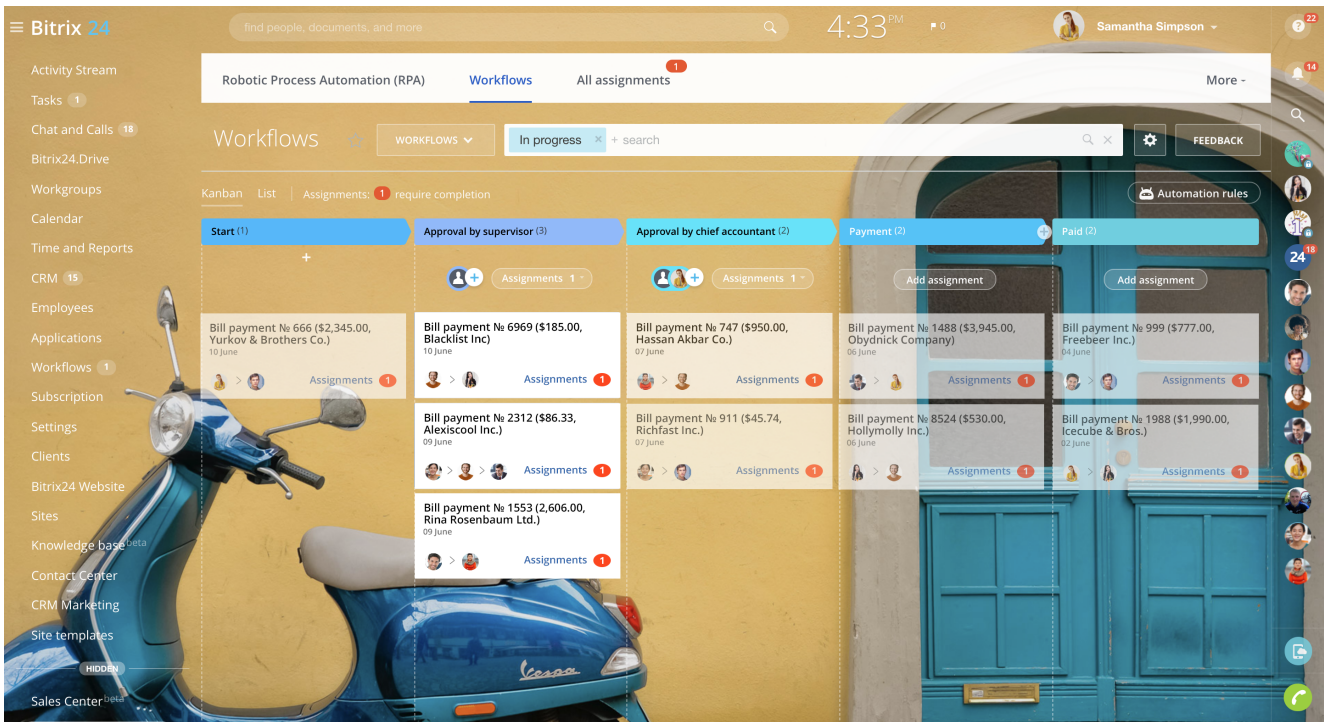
Bitrix 24

find people, documents, and more

4:33 PM

0

Samantha Simpson

22

14

18

Activity Stream
Tasks 1
Chat and Calls 18
Bitrix24.Drive
Workgroups
Calendar
Time and Reports
CRM 15
Employees
Applications
Workflows 1
Subscription
Settings
Clients
Bitrix24 Website
Sites
Knowledge base beta
Contact Center
CRM Marketing
Site templates
HIDDEN
Sales Center beta

Robotic Process Automation (RPA) | Workflows | All assignments 1 | More

Workflows | WORKFLOWS | In progress × + search | FEEDBACK

Kanban | List | Assignments: 1 require completion | Automation rules

Start (1)

Bill payment № 666 ($2,345.00, Yurkov & Brothers Co.)
10 June
Assignments 1

Approval by supervisor (3)

Assignments 1

Bill payment № 6969 ($185.00, Blacklist Inc)
10 June
Assignments 1

Bill payment № 2312 ($86.33, Alexiscool Inc.)
09 June
Assignments 1

Bill payment № 1553 (2,606.00, Rina Rosenbaum Ltd.)
09 June
Assignments 1

Approval by chief accountant (2)

Assignments 1

Bill payment № 747 ($950.00, Hassan Akbar Co.)
07 June
Assignments 1

Bill payment № 911 ($45.74, Richfast Inc.)
07 June
Assignments 1

Payment (2)

Add assignment

Bill payment № 1488 ($3,945.00, Obydnick Company)
06 June
Assignments 1

Bill payment № 8524 ($530.00, Hollymolly Inc.)
06 June
Assignments 1

Paid (2)

Add assignment

Bill payment № 999 ($777.00, Freebeer Inc.)
04 June
Assignments 1

Bill payment № 1988 ($1,990.00, Icecube & Bros.)
02 June
Assignments 1